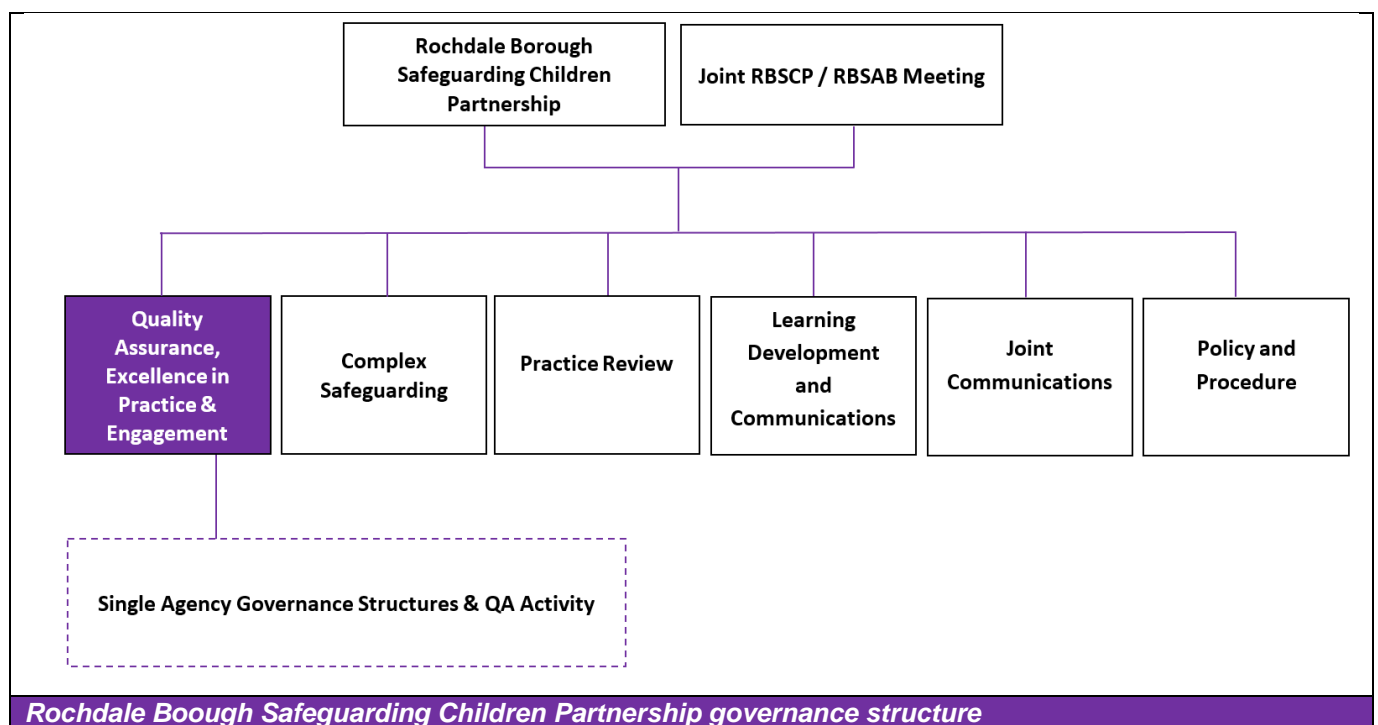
Rochdale Borough Safeguarding Children Partnership

Joint RBSCP / RBSAB Meeting

Quality Assurance, Excellence in Practice & Engagement

Complex Safeguarding

Practice Review

Learning Development and Communications

Joint Communications

Policy and Procedure

Single Agency Governance Structures & QA Activity

Rochdale Boough Safeguarding Children Partnership governance structure